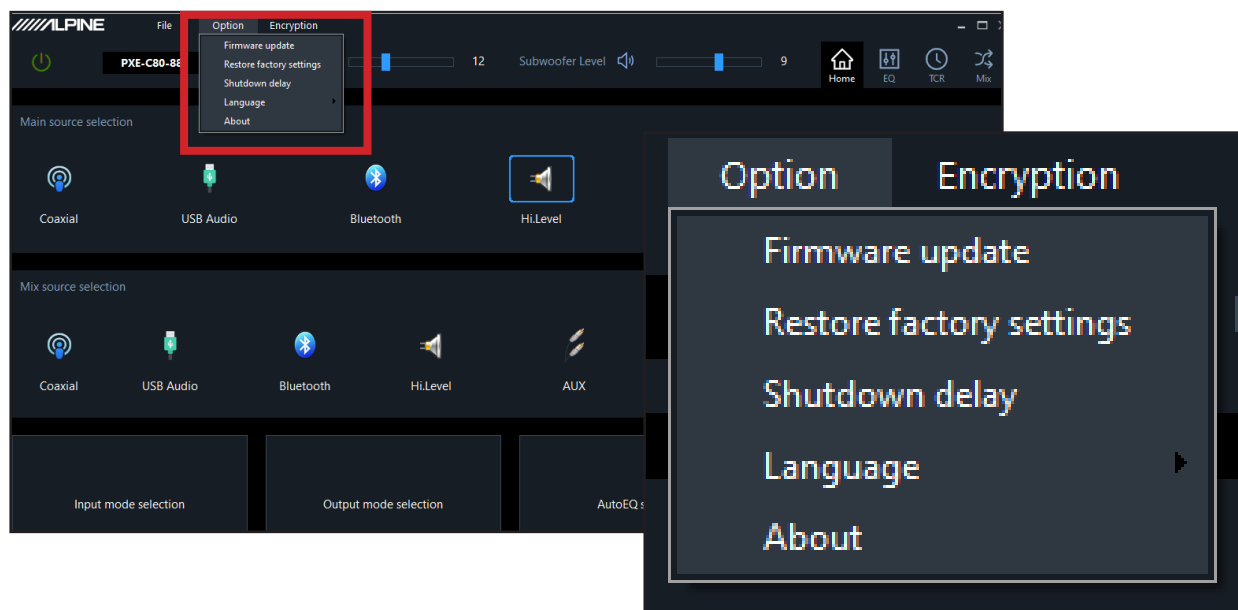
ALPINE
File Option Encryption
Firmware update
Restore factory settings
Shutdown delay
Language
About
PXE-C80-88
12
Subwoofer Level
9
Home EQ TCR Mix
Main source selection
Coaxial
USB Audio
Bluetooth
Hi.Level
Mix source selection
Coaxial
USB Audio
Bluetooth
Hi.Level
AUX
Input mode selection
Output mode selection
AutoEQ s

Option Encryption
Firmware update
Restore factory settings
Shutdown delay
Language
About